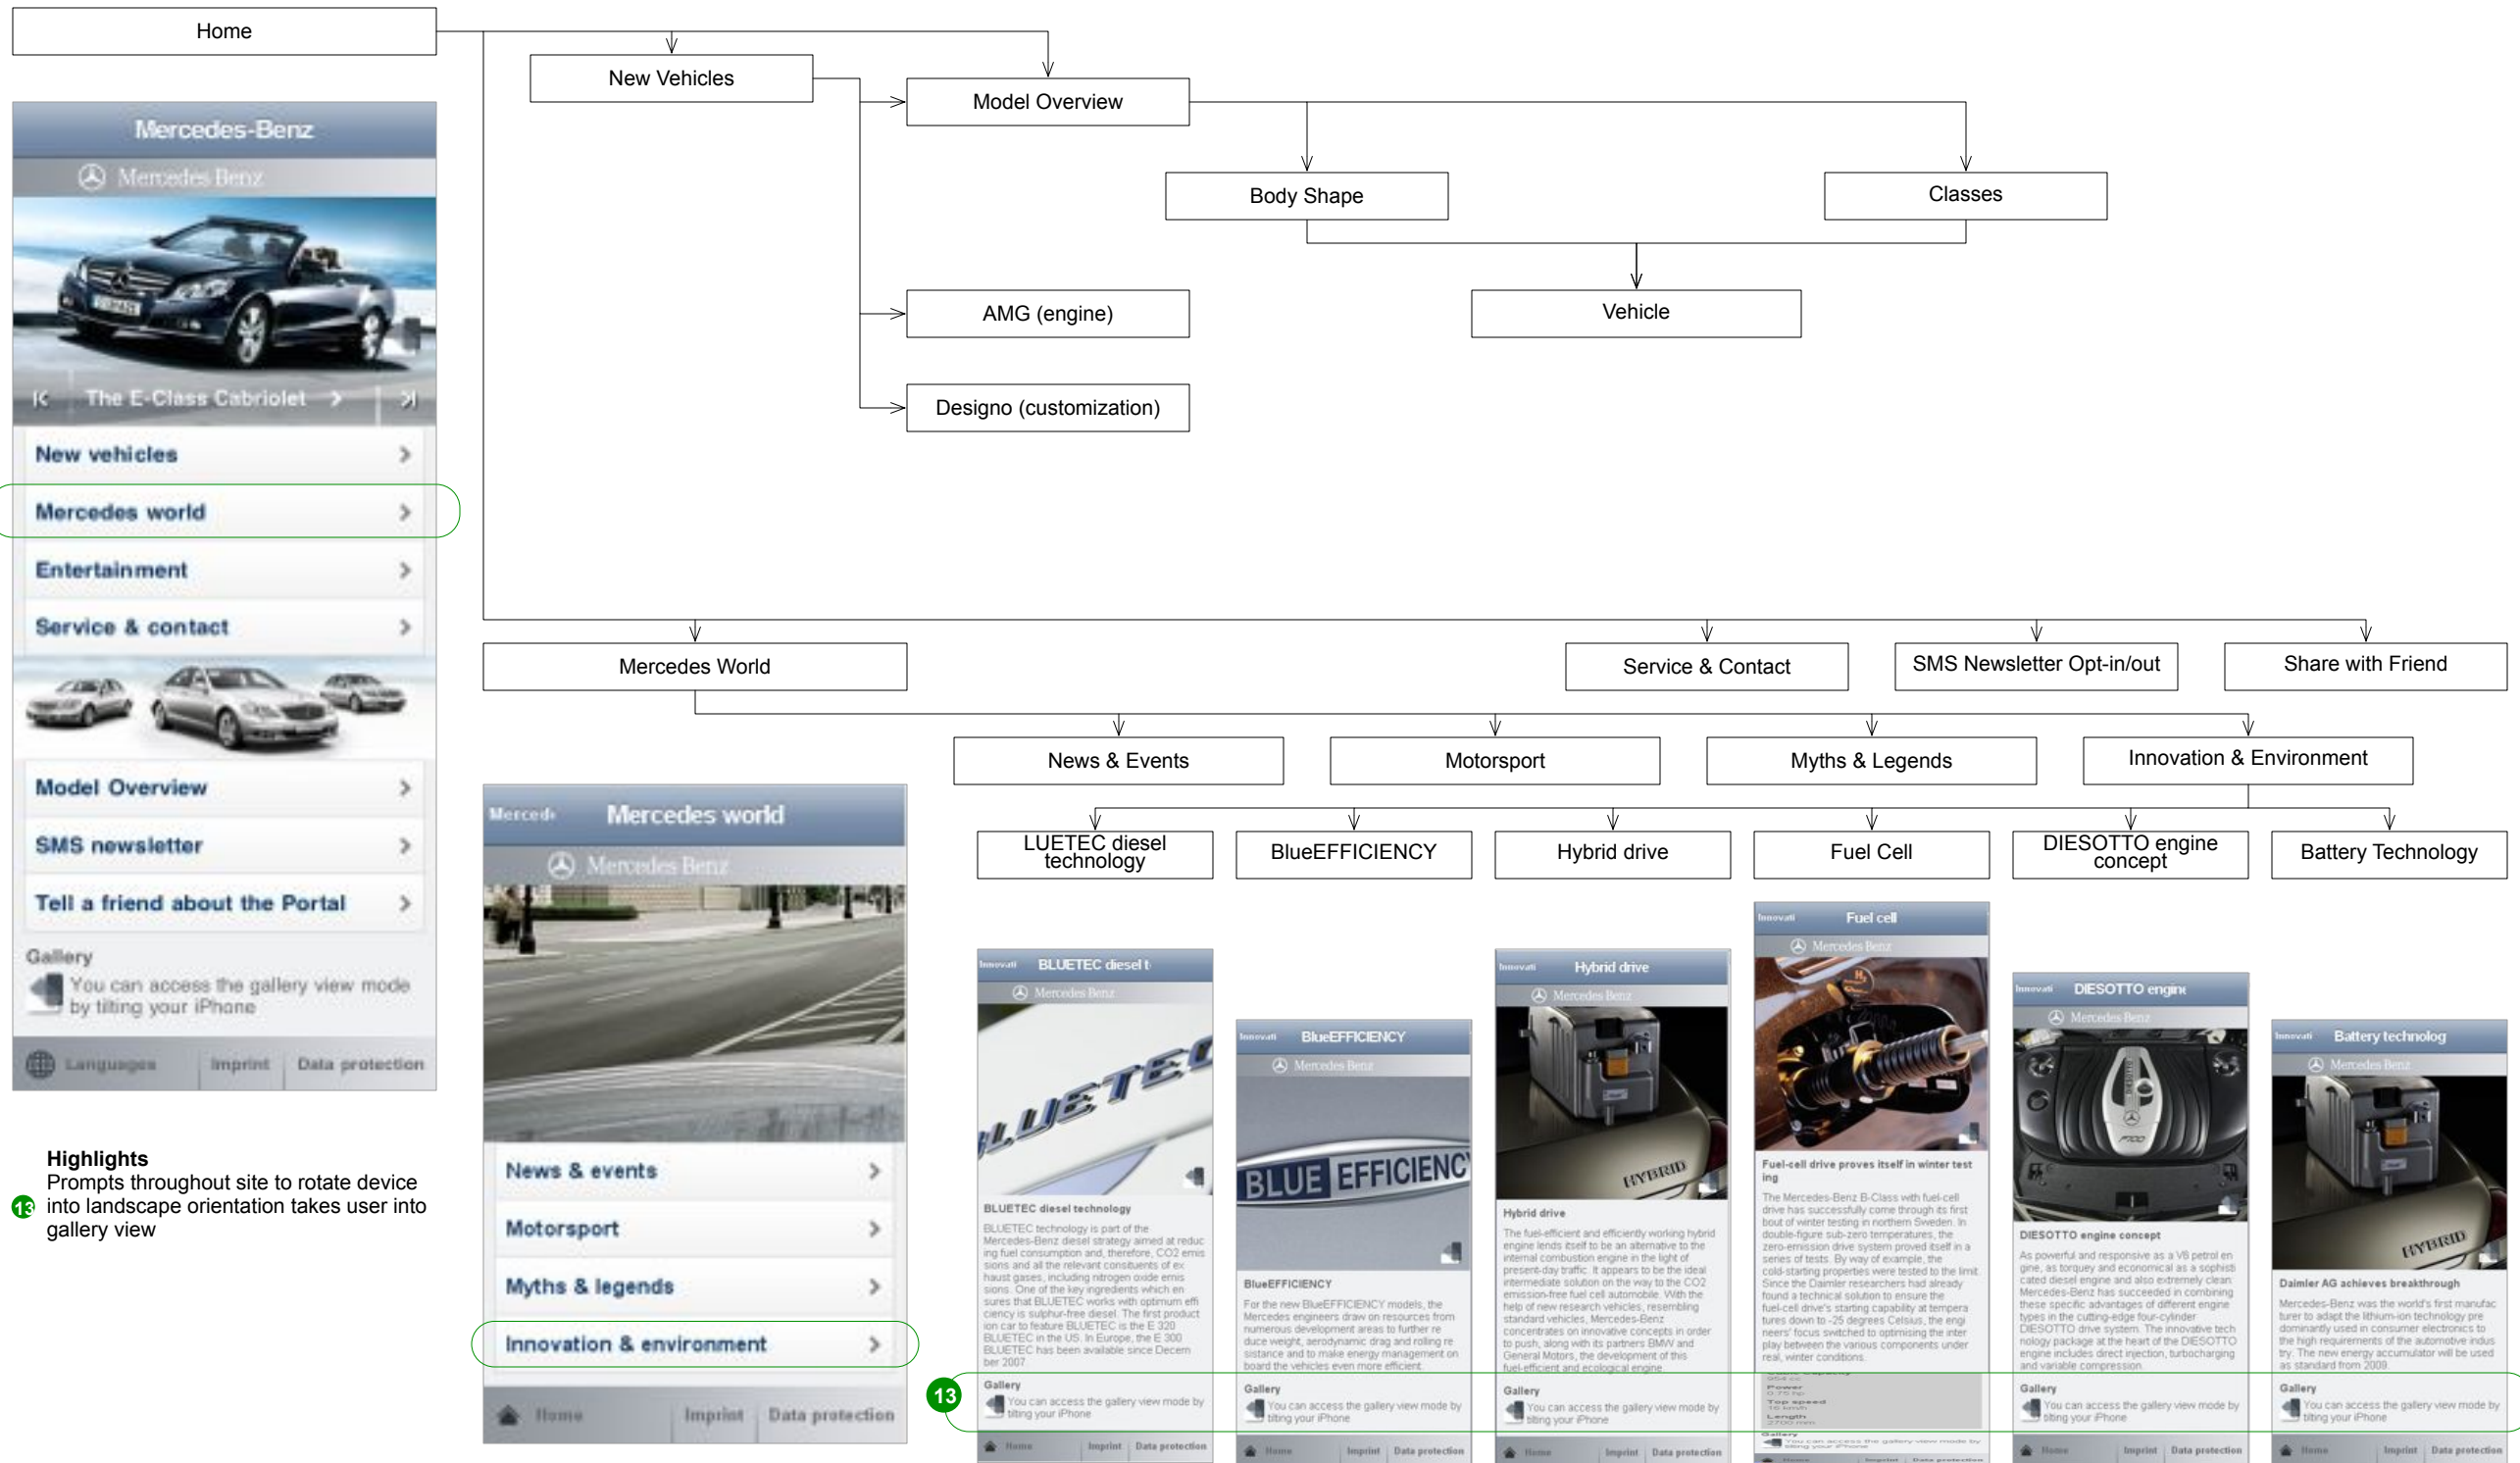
Home

New Vehicles

Model Overview

Body Shape

Classes

AMG (engine)

Vehicle

Designo (customization)

Mercedes-Benz
Mercedes-Benz
The E-Class Cabriolet
New vehicles
Mercedes world
Entertainment
Service & contact
Model Overview
SMS newsletter
Tell a friend about the Portal
Gallery
You can access the gallery view mode by tilting your iPhone
Languages Imprint Data protection

Mercedes World

Service & Contact

SMS Newsletter Opt-in/out

Share with Friend

News & Events

Motorsport

Myths & Legends

Innovation & Environment

LUETEC diesel technology

BlueEFFICIENCY

Hybrid drive

Fuel Cell

DIESOTTO engine concept

Battery Technology

Mercedes world
Mercedes-Benz
News & events
Motorsport
Myths & legends
Innovation & environment
Home Imprint Data protection

Highlights
13 Prompts throughout site to rotate device into landscape orientation takes user into gallery view

BLUETEC diesel t
Mercedes-Benz
BLUETEC diesel technology
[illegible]
Gallery
You can access the gallery view mode by tilting your iPhone
Home Imprint Data protection

BlueEFFICIENCY
Mercedes-Benz
BLUE EFFICIENC
BlueEFFICIENCY
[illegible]
Gallery
You can access the gallery view mode by tilting your iPhone
Home Imprint Data protection

Hybrid drive
Mercedes-Benz
HYBRID
Hybrid drive
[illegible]
Gallery
You can access the gallery view mode by tilting your iPhone
Home Imprint Data protection

Fuel cell
Mercedes-Benz
Fuel-cell drive proves itself in winter testing
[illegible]

DIESOTTO engine
Mercedes-Benz
DIESOTTO engine concept
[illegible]
Gallery
You can access the gallery view mode by tilting your iPhone
Home Imprint Data protection

Battery technolog
Mercedes-Benz
HYBRID
Daimler AG achieves breakthrough
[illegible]
Gallery
You can access the gallery view mode by tilting your iPhone
Home Imprint Data protection

13